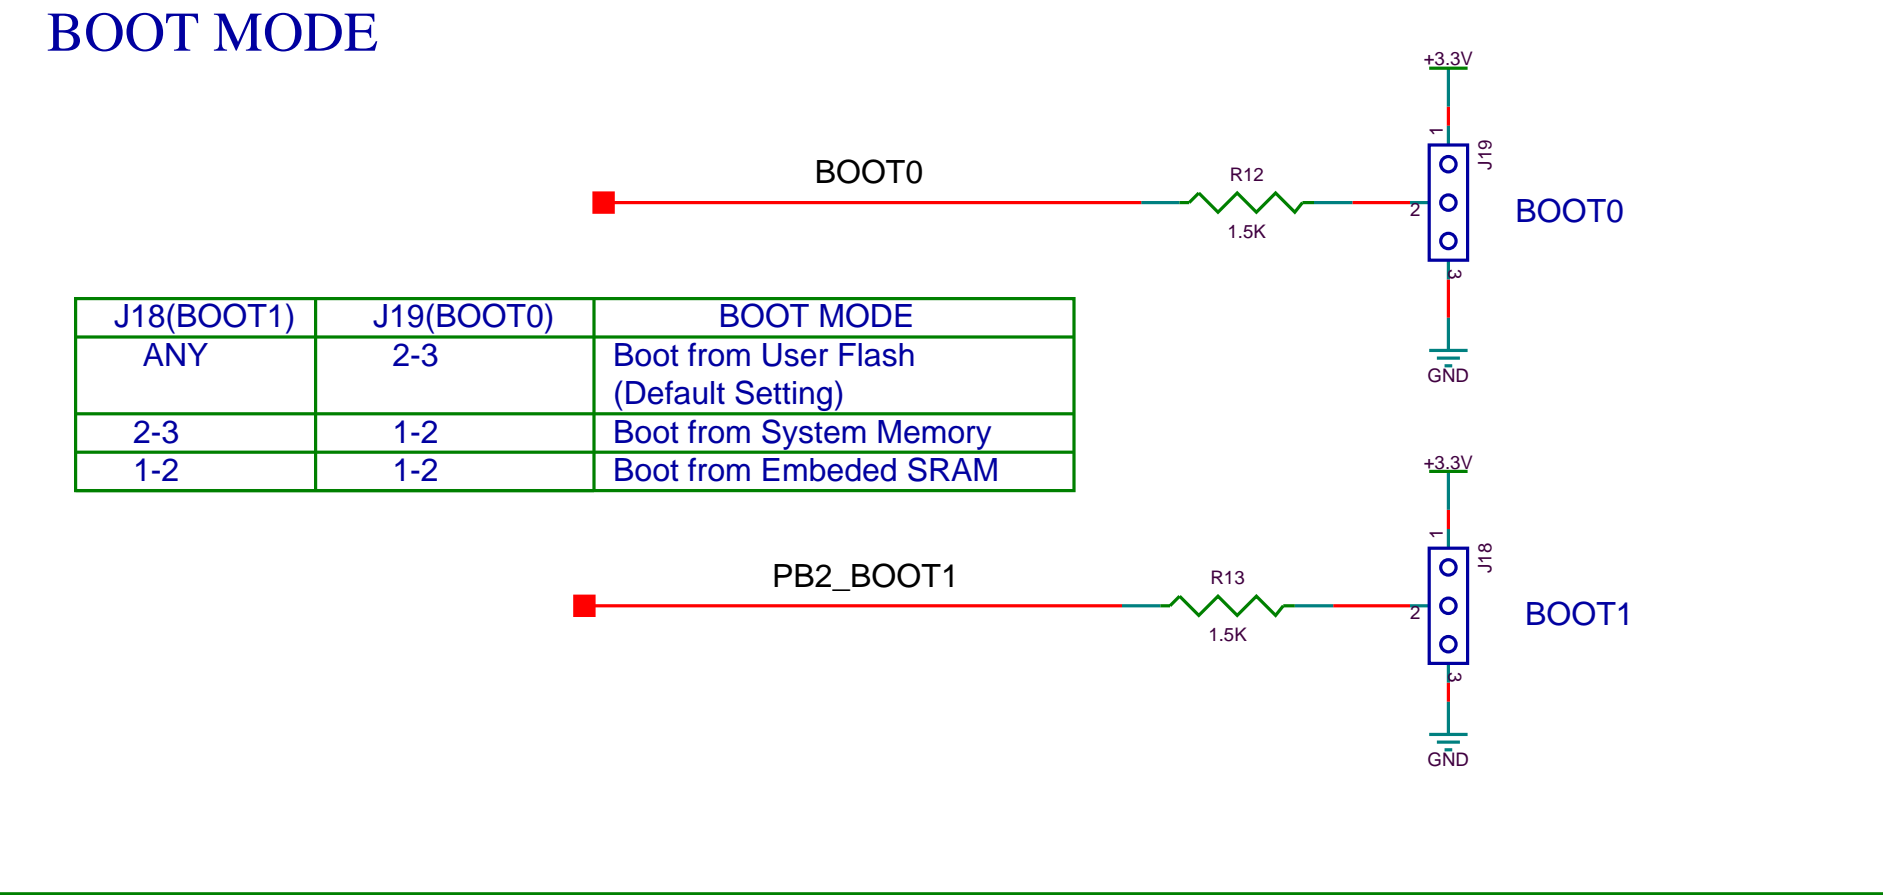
BOOT MODE

+3.3V

1

J19

BOOT0

R12

2

BOOT0

1.5K

3

GND

| J18(BOOT1) | J19(BOOT0) | BOOT MODE |
|---|---|---|
| ANY | 2-3 | Boot from User Flash (Default Setting) |
| 2-3 | 1-2 | Boot from System Memory |
| 1-2 | 1-2 | Boot from Embeded SRAM |

+3.3V

1

J18

PB2_BOOT1

R13

2

BOOT1

1.5K

3

GND